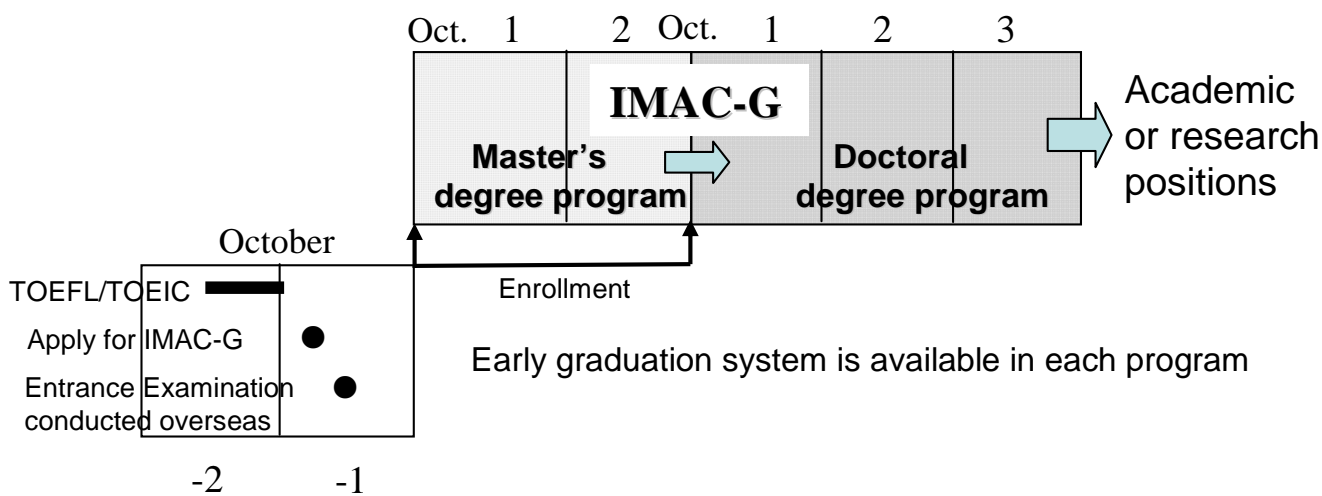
Oct. 1 2 Oct. 1 2 3

IMAC-G

Master's degree program

Doctoral degree program

Academic or research positions

October

TOEFL/TOEIC

Apply for IMAC-G

Entrance Examination conducted overseas

Enrollment

Early graduation system is available in each program

-2 -1